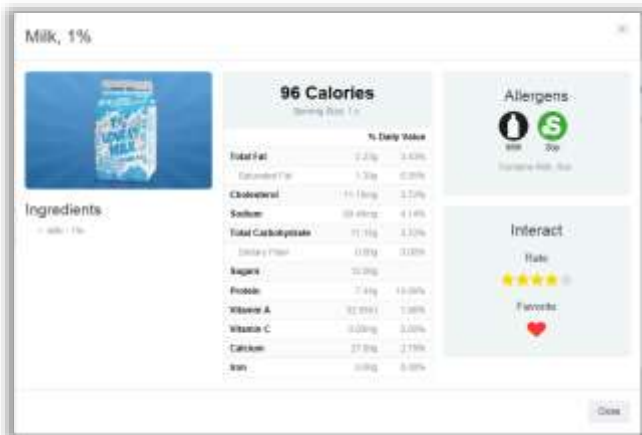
Milk, 1%

×

Ingredients

• milk - 1%

96 Calories

Serving Size: 1 c

% Daily Value

| | | |
|---|---|---|
| Total Fat | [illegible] | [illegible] |
| Saturated Fat | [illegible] | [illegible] |
| Cholesterol | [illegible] | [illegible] |
| Sodium | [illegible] | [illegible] |
| Total Carbohydrate | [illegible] | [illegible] |
| Dietary Fiber | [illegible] | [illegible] |
| Sugars | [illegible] | |
| Protein | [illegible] | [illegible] |
| Vitamin A | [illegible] | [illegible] |
| Vitamin C | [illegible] | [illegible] |
| Calcium | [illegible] | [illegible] |
| Iron | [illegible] | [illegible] |

Allergens

Milk Soy

Contains Milk, Soy

Interact

Rate

Favorite

Close